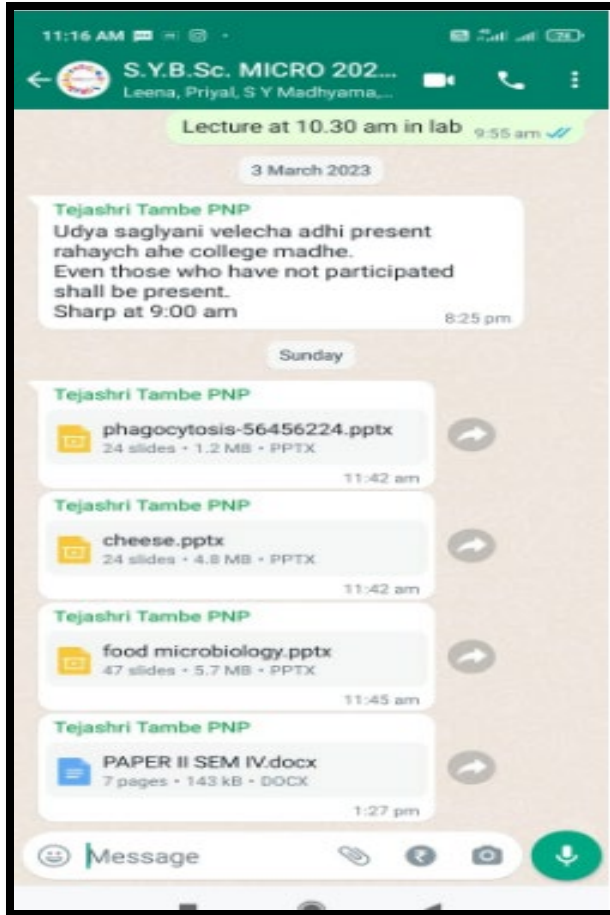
11:16 AM

S.Y.B.Sc. MICRO 202...
Leena, Priyal, S Y Madhyama,...

Lecture at 10.30 am in lab 9:55 am

3 March 2023

Tejashri Tambe PNP
Udya saglyani velecha adhi present rahaych ahe college madhe.
Even those who have not participated shall be present.
Sharp at 9:00 am
8:25 pm

Sunday

Tejashri Tambe PNP
phagocytosis-56456224.pptx
24 slides • 1.2 MB • PPTX
11:42 am

Tejashri Tambe PNP
cheese.pptx
24 slides • 4.8 MB • PPTX
11:42 am

Tejashri Tambe PNP
food microbiology.pptx
47 slides • 5.7 MB • PPTX
11:45 am

Tejashri Tambe PNP
PAPER II SEM IV.docx
7 pages • 143 kB • DOCX
1:27 pm

Message